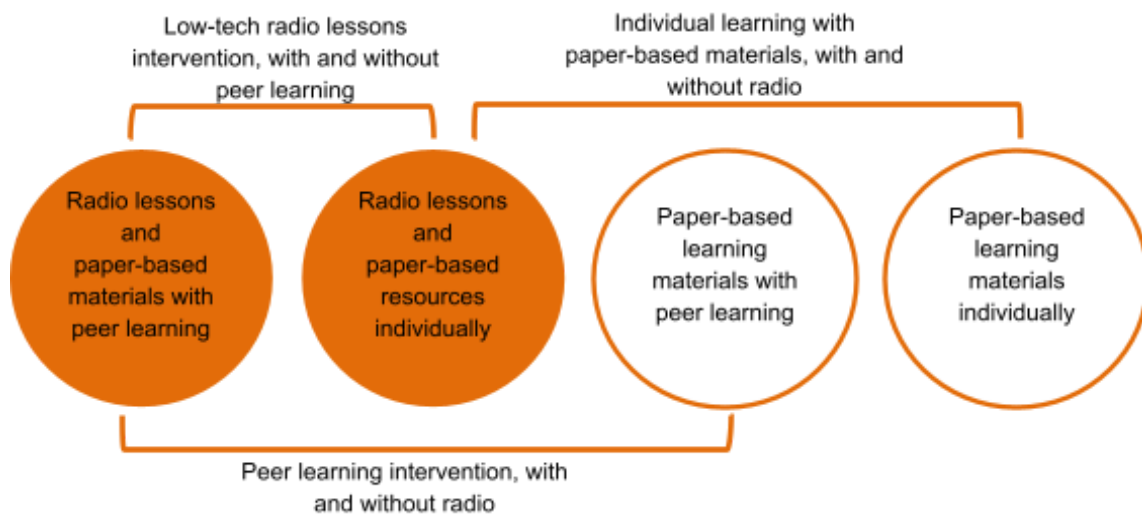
Low-tech radio lessons intervention, with and without peer learning

Individual learning with paper-based materials, with and without radio

Radio lessons and paper-based materials with peer learning

Radio lessons and paper-based resources individually

Paper-based learning materials with peer learning

Paper-based learning materials individually

Peer learning intervention, with and without radio